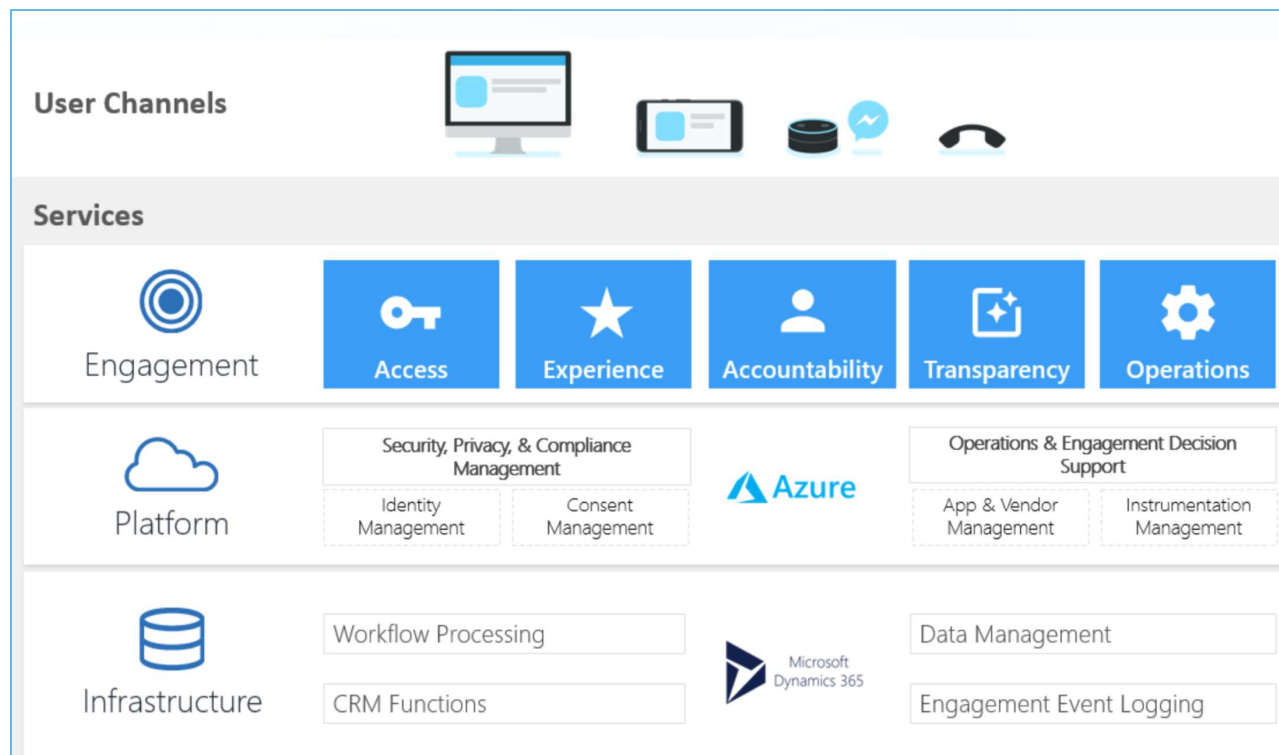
User Channels

Services

Engagement

Access

Experience

Accountability

Transparency

Operations

Platform

Security, Privacy, & Compliance Management

Identity Management

Consent Management

Azure

Operations & Engagement Decision Support

App & Vendor Management

Instrumentation Management

Infrastructure

Workflow Processing

CRM Functions

Microsoft Dynamics 365

Data Management

Engagement Event Logging